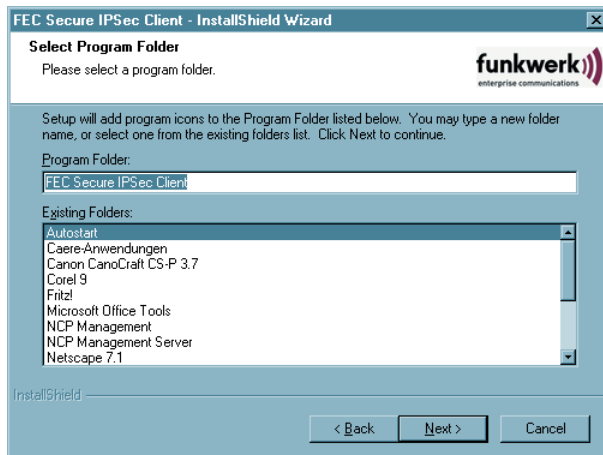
FEC Secure IPSec Client - InstallShield Wizard

Select Program Folder

Please select a program folder.

funkwerk

enterprise communications

Setup will add program icons to the Program Folder listed below. You may type a new folder name, or select one from the existing folders list. Click Next to continue.

Program Folder:

FEC Secure IPSec Client

Existing Folders:

Autostart
Caere-Anwendungen
Canon CanoCraft CS-P 3.7
Corel 9
Fritz!
Microsoft Office Tools
NCP Management
NCP Management Server
Netscape 7.1

InstallShield

< Back

Next >

Cancel